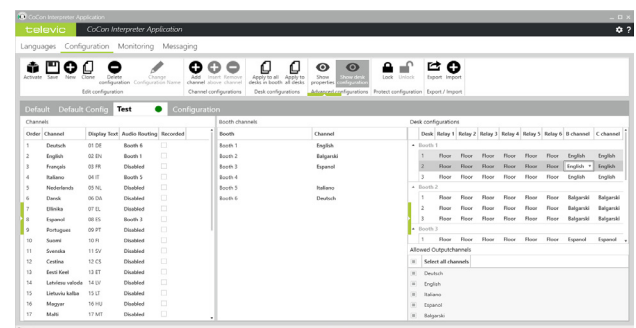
CoCon Interpreter Application

televic CoCon Interpreter Application

Languages Configuration Monitoring Messaging

Activate Save New Clone Delete configuration Change Configuration Name
Edit configuration

Add channel Insert above channel Remove channel
Channel configurations

Apply to all desks in booth Apply to all desks
Desk configurations

Show properties Show desk configuration
Advanced configurations

Lock Unlock
Protect configuration

Export Import
Export / Import

Default Default Config Test Configuration

Channels

| Order | Channel | Display Text | Audio Routing | Recorded |
|---|---|---|---|---|
| 1 | Deutsch | 01 DE | Booth 6 | |
| 2 | English | 02 EN | Booth 1 | |
| 3 | Français | 03 FR | Disabled | |
| 4 | Italiano | 04 IT | Booth 5 | |
| 5 | Nederlands | 05 NL | Disabled | |
| 6 | Dansk | 06 DA | Disabled | |
| 7 | Ellinika | 07 EL | Disabled | |
| 8 | Espanol | 08 ES | Booth 3 | |
| 9 | Portugues | 09 PT | Disabled | |
| 10 | Suomi | 10 FI | Disabled | |
| 11 | Svenska | 11 SV | Disabled | |
| 12 | Cestina | 12 CS | Disabled | |
| 13 | Eesti Keel | 13 ET | Disabled | |
| 14 | Latviesu valoda | 14 LV | Disabled | |
| 15 | Lietuviu kalba | 15 LT | Disabled | |
| 16 | Magyar | 16 HU | Disabled | |
| 17 | Malti | 17 MT | Disabled | |

Booth channels

| Booth | Channel |
|---|---|
| Booth 1 | English |
| Booth 2 | Balgarski |
| Booth 3 | Espanol |
| Booth 4 | |
| Booth 5 | Italiano |
| Booth 6 | Deutsch |

Desk configurations

| Desk | Relay 1 | Relay 2 | Relay 3 | Relay 4 | Relay 5 | Relay 6 | B channel | C channel |
|---|---|---|---|---|---|---|---|---|
| Booth 1 | | | | | | | | |
| 1 | Floor | Floor | Floor | Floor | Floor | Floor | English | English |
| 2 | Floor | Floor | Floor | Floor | Floor | Floor | English | English |
| 3 | Floor | Floor | Floor | Floor | Floor | Floor | English | English |
| Booth 2 | | | | | | | | |
| 1 | Floor | Floor | Floor | Floor | Floor | Floor | Balgarski | Balgarski |
| 2 | Floor | Floor | Floor | Floor | Floor | Floor | Balgarski | Balgarski |
| 3 | Floor | Floor | Floor | Floor | Floor | Floor | Balgarski | Balgarski |
| Booth 3 | | | | | | | | |
| 1 | Floor | Floor | Floor | Floor | Floor | Floor | Espanol | Espanol |

Allowed Outputchannels

Select all channels
Deutsch
English
Italiano
Espanol
Balgarski